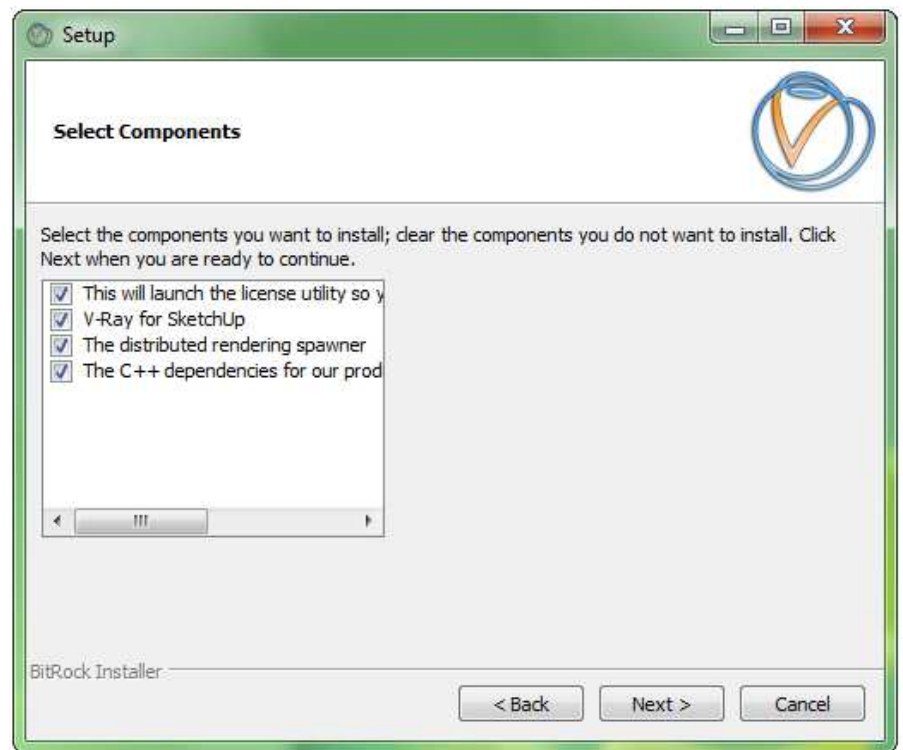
Setup

Select Components

Select the components you want to install; clear the components you do not want to install. Click Next when you are ready to continue.

This will launch the license utility so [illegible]
V-Ray for SketchUp
The distributed rendering spawner
The C++ dependencies for our prod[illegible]

BitRock Installer

< Back
Next >
Cancel